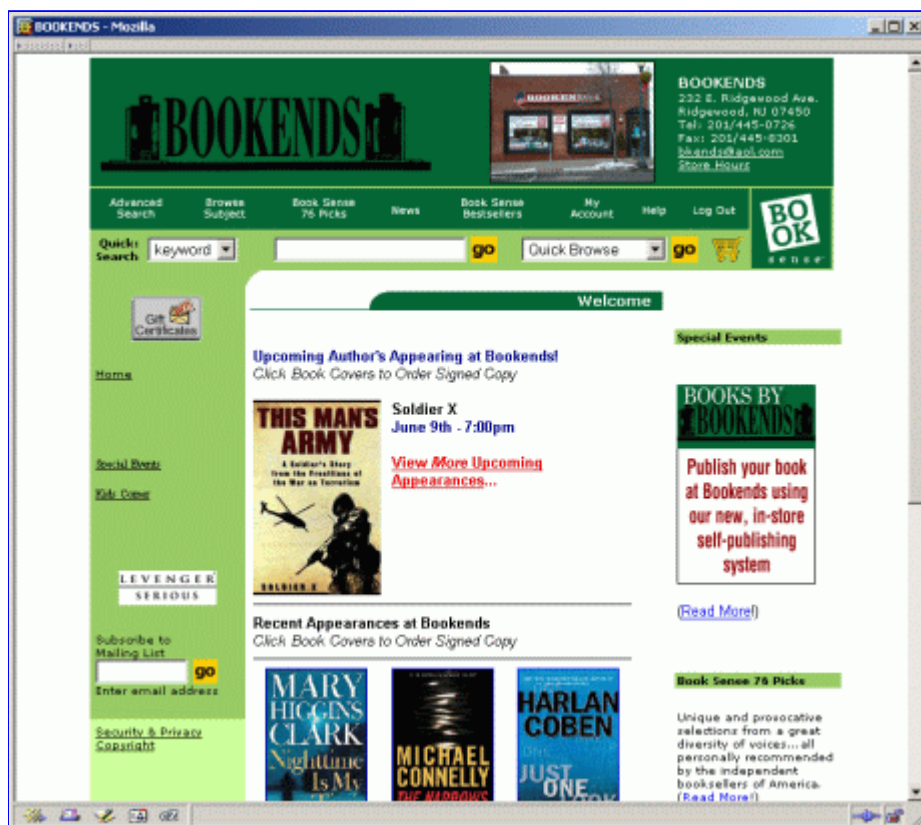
BOOKENDS - Mozilla

BOOKENDS

BOOKENDS
232 E. Ridgewood Ave.
Ridgewood, NJ 07450
Tel: 201/445-0726
Fax: 201/445-0301
bkends@aol.com
Store Hours

Advanced Search | Browse Subject | Book Sense 76 Picks | News | Book Sense Bestsellers | My Account | Help | Log Out

BOOK sense

Quick Search keyword go Quick Browse go

Gift Certificates

Home

Special Events

Kids Corner

LEVENGER SERIOUS

Subscribe to Mailing List
go
Enter email address

Security & Privacy
Copyright

Welcome

Upcoming Author's Appearing at Bookends!
Click Book Covers to Order Signed Copy

THIS MAN'S ARMY
A Soldier's Story from the Frontlines of the War on Terrorism
SOLDIER X

Soldier X
June 9th - 7:00pm

View More Upcoming Appearances...

Recent Appearances at Bookends
Click Book Covers to Order Signed Copy

MARY HIGGINS CLARK Nighttime Is My

MICHAEL CONNELLY THE NARROWS

HARLAN COBEN JUST ONE

Special Events

BOOKS BY BOOKENDS
Publish your book at Bookends using our new, in-store self-publishing system

(Read More!)

Book Sense 76 Picks

Unique and provocative selections from a great diversity of voices... all personally recommended by the independent booksellers of America.
(Read More!)